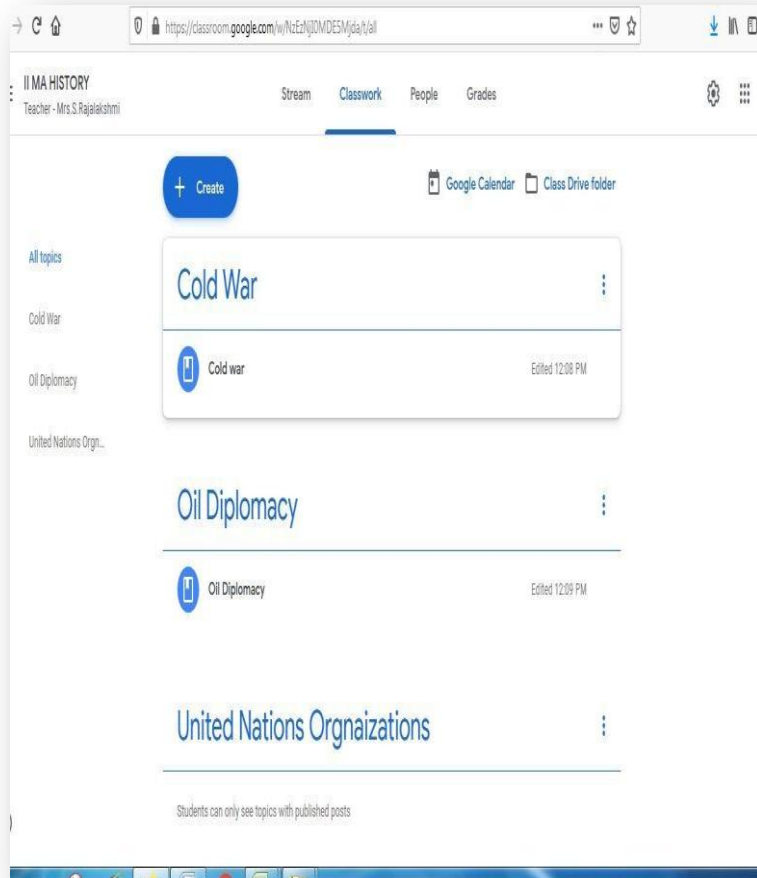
https://classroom.google.com/w/NzEzNjI0MDE5Mjda/t/all

II MA HISTORY
Teacher - Mrs.S.Rajalakshmi

Stream Classwork People Grades

+ Create

Google Calendar Class Drive folder

All topics

Cold War

Oil Diplomacy

United Nations Orgn...

Cold War

Cold war Edited 12:08 PM

Oil Diplomacy

Oil Diplomacy Edited 12:09 PM

United Nations Orgnaizations

Students can only see topics with published posts